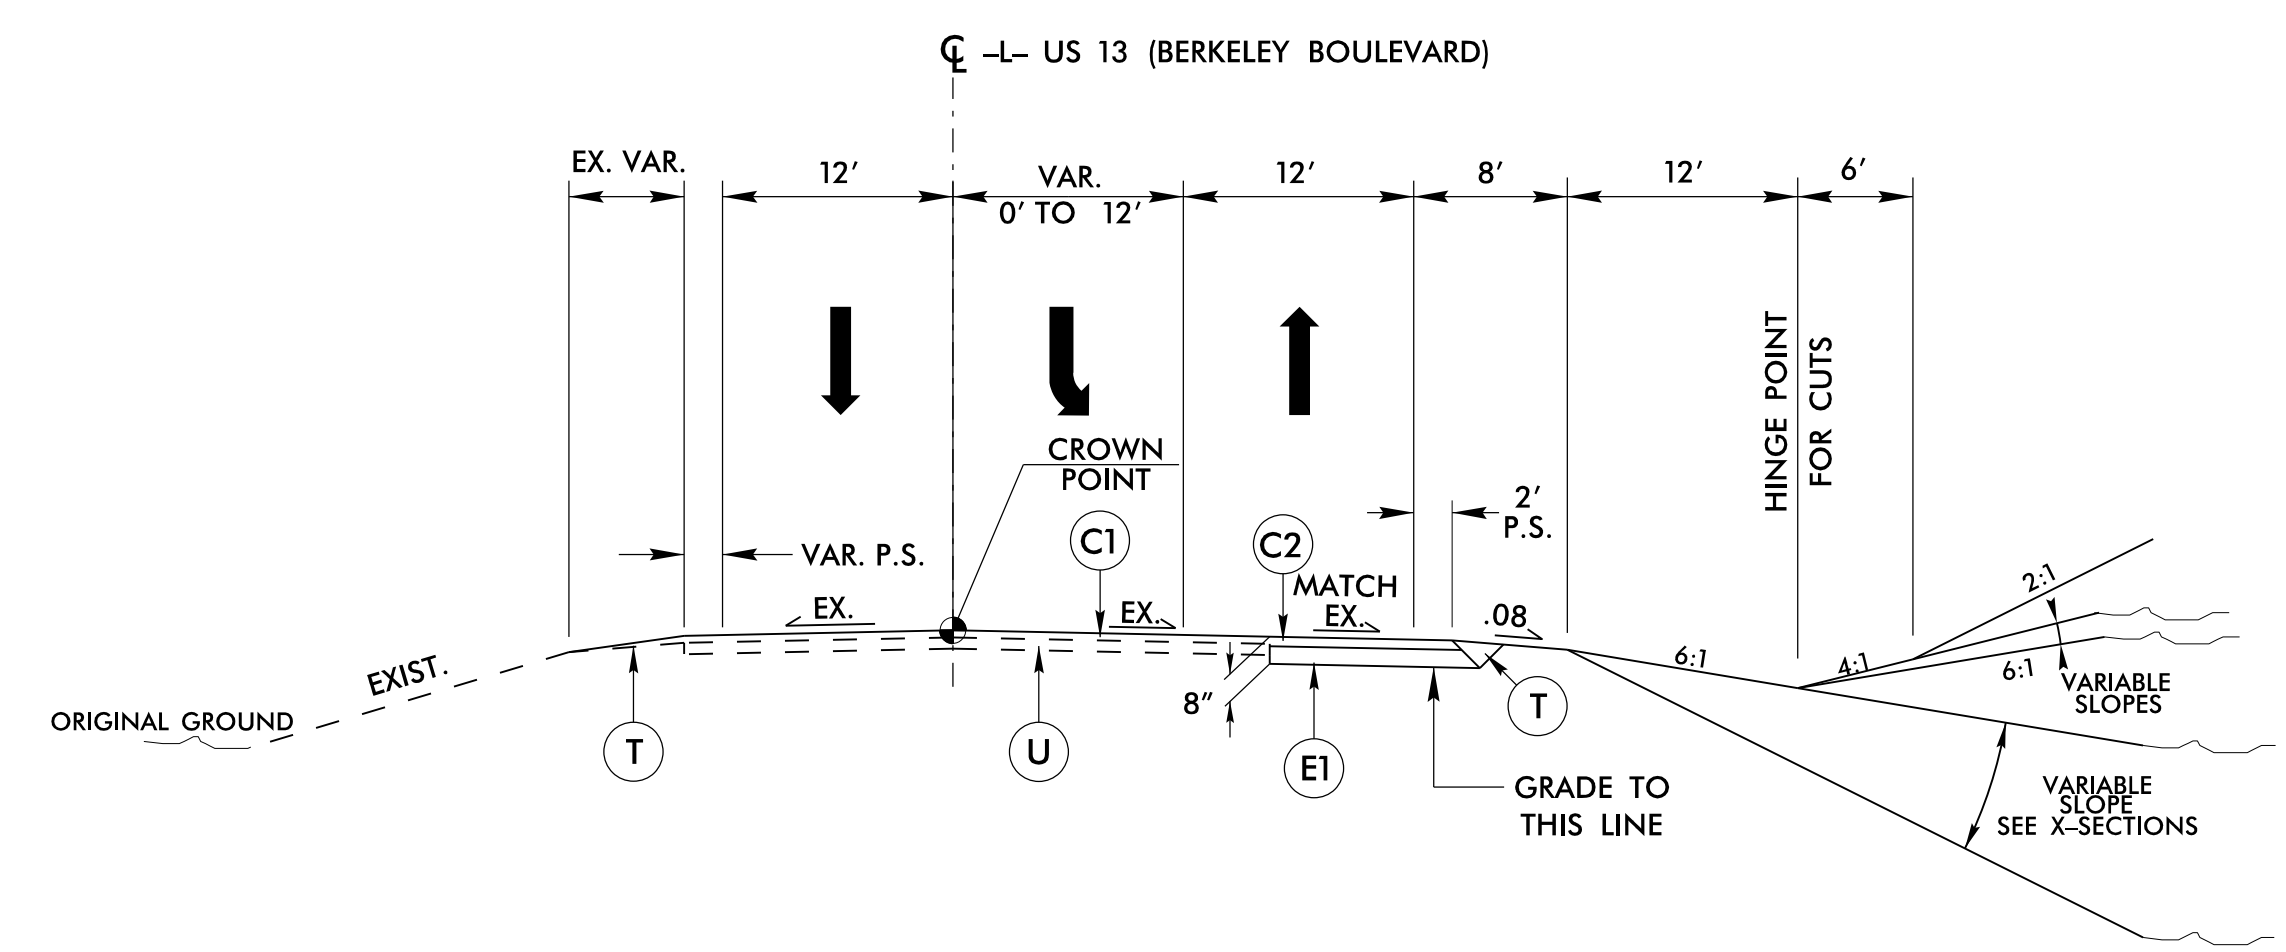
℄ –L– US 13 (BERKELEY BOULEVARD)

EX. VAR.

12′

VAR.
0′ TO 12′

12′

8′

12′

6′

HINGE POINT
FOR CUTS

CROWN
POINT

2′
P.S.

VAR. P.S.

C1

C2

MATCH
EX.

EX.

EX.

.08

2:1

4:1

6:1

6:1

VARIABLE
SLOPES

EXIST.

ORIGINAL GROUND

8″

T

U

E1

T

GRADE TO
THIS LINE

VARIABLE
SLOPE
SEE X–SECTIONS